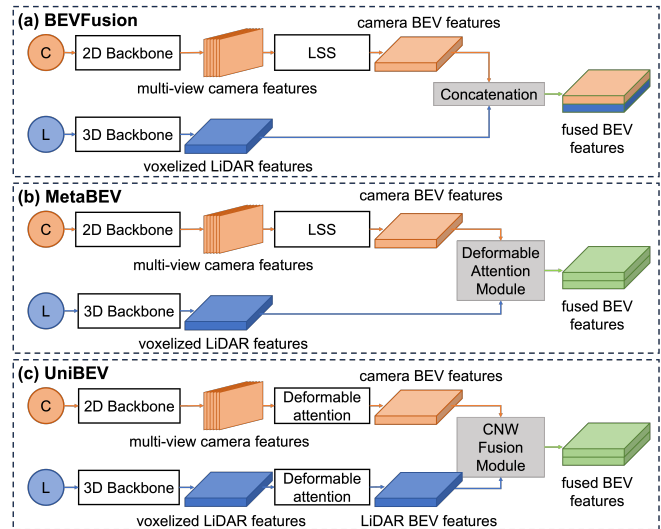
(a) BEVFusion

C

2D Backbone

multi-view camera features

LSS

camera BEV features

Concatenation

fused BEV features

L

3D Backbone

voxelized LiDAR features

(b) MetaBEV

C

2D Backbone

multi-view camera features

LSS

camera BEV features

Deformable Attention Module

fused BEV features

L

3D Backbone

voxelized LiDAR features

(c) UniBEV

C

2D Backbone

multi-view camera features

Deformable attention

camera BEV features

CNW Fusion Module

fused BEV features

L

3D Backbone

voxelized LiDAR features

Deformable attention

LiDAR BEV features